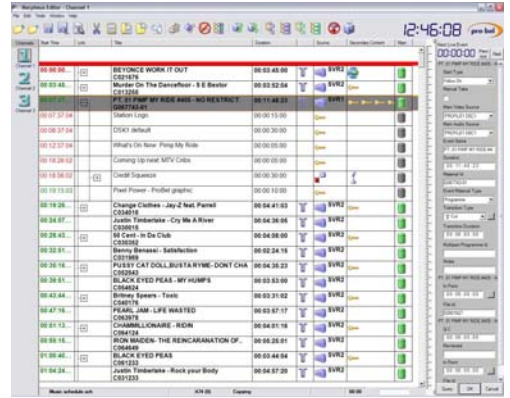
Morpheus Editor - Channel 1

File Edit Tools Window Help

12:46:08

pro-bel

Channels | Start Time | Link | Title | Duration | Source | Secondary Content | Main

1
Channel 1

2
Channel 2

3
Channel 3

BEYONCE WORK IT OUT
C021676
00:03:45:00
SVR2

Murder On The Dancefloor - S E Bextor
C012258
00:03:52:04
SVR2

PT. 01 PIMP MY RIDE #405 - NO RESTRICT
C067743-01
00:11:46:23
SVR1

Station Logo
00:00:15:00

DSK1 default
00:00:05:00

What's On Now: Pimp My Ride
00:00:05:00

Coming Up next: MTV Cribs
00:00:05:00

Credit Squeeze
00:00:30:00

Pixel Power - ProBel graphic
00:00:10:00

Change Clothes - Jay-Z feat. Parrell
C034018
00:04:41:03
SVR2

Justin Timberlake - Cry Me A River
C030016
00:04:36:06
SVR2

50 Cent - In Da Club
C030362
00:04:08:00
SVR2

Benny Benassi - Satisfaction
C021969
00:02:24:15
SVR2

PUSSY CAT DOLL,BUSTA RYME- DONT CHA
C062843
00:04:35:23
SVR2

BLACK EYED PEAS - MY HUMPS
C054624
00:03:53:00
SVR2

Britney Spears - Toxic
C046175
00:03:31:02
SVR2

PEARL JAM - LIFE WASTED
C062978
00:03:57:17
SVR2

CHAMMILLIONAIRE - RIDIN
C064124
00:04:01:16
SVR2

IRON MAIDEN- THE REINCARNATION OF...
C064649
00:05:25:01
SVR2

BLACK EYED PEAS
C001233
00:03:44:04
SVR2

Justin Timberlake - Rock your Body
C031233
00:04:57:20
SVR2

Next Live Event
00:00:00

Music schedule sch | 174 (0) | Copying

Quote | OK | Cancel